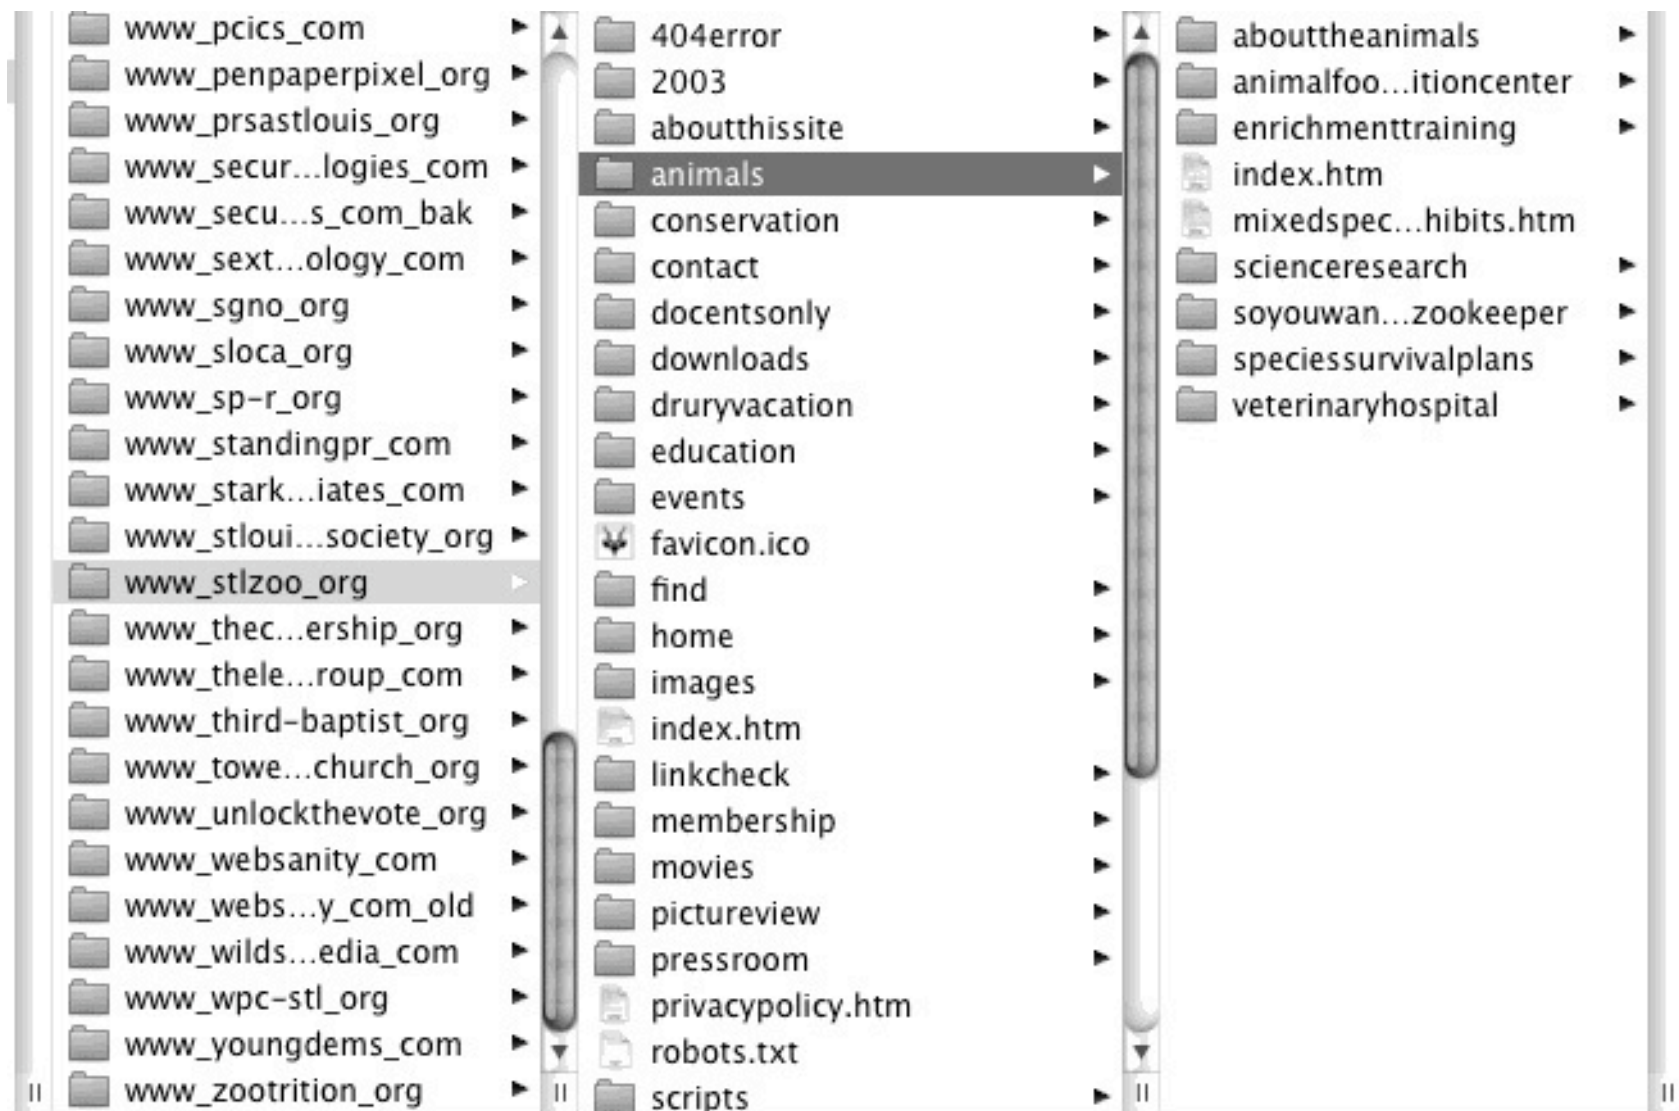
www_pcics_com
www_penpaperpixel_org
www_prsastlouis_org
www_secur...logies_com
www_secu...s_com_bak
www_sext...ology_com
www_sgno_org
www_sloca_org
www_sp-r_org
www_standingpr_com
www_stark...iates_com
www_stloui...society_org
www_stlzoo_org
www_thec...ership_org
www_thele...roup_com
www_third-baptist_org
www_towe...church_org
www_unlockthevote_org
www_websanity_com
www_webs...y_com_old
www_wilds...edia_com
www_wpc-stl_org
www_youngdems_com
www_zootrition_org

404error
2003
aboutthissite
animals
conservation
contact
docentsonly
downloads
druryvacation
education
events
favicon.ico
find
home
images
index.htm
linkcheck
membership
movies
pictureview
pressroom
privacypolicy.htm
robots.txt
scripts

abouttheanimals
animalfoo...itioncenter
enrichmenttraining
index.htm
mixedspec...hibits.htm
scienceresearch
soyouwan...zookeeper
speciessurvivalplans
veterinaryhospital